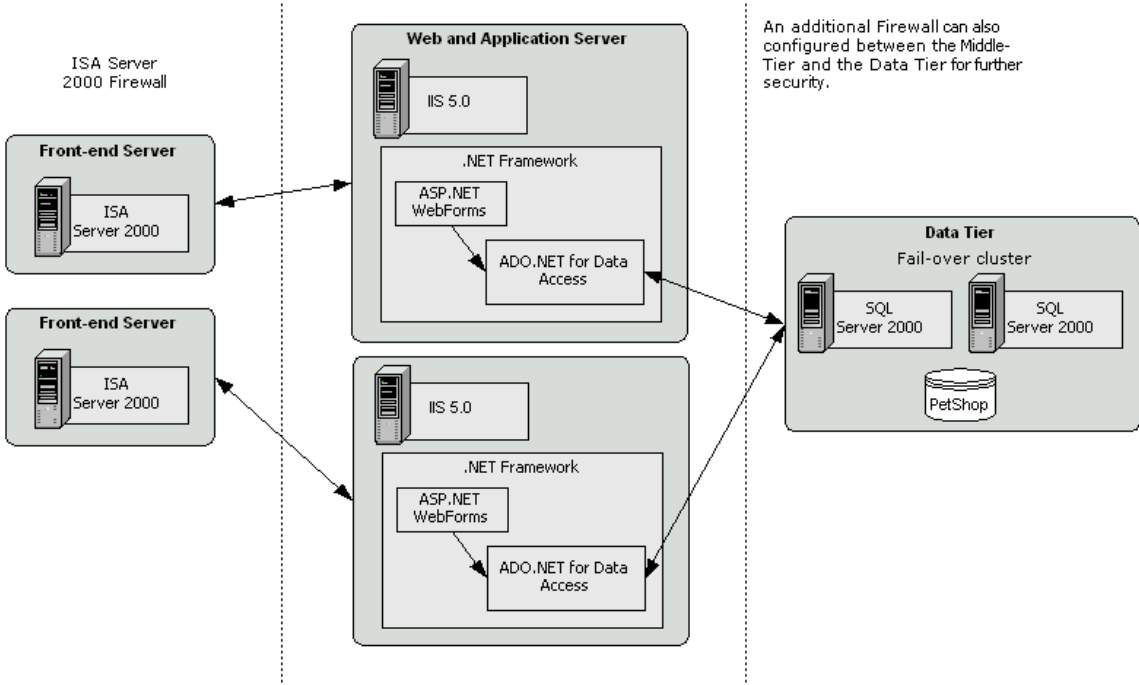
ISA Server 2000 Firewall

Web and Application Server

IIS 5.0

.NET Framework

ASP.NET WebForms

ADO.NET for Data Access

An additional Firewall can also configured between the Middle-Tier and the Data Tier for further security.

Front-end Server

ISA Server 2000

Front-end Server

ISA Server 2000

IIS 5.0

.NET Framework

ASP.NET WebForms

ADO.NET for Data Access

Data Tier

Fail-over cluster

SQL Server 2000

SQL Server 2000

PetShop